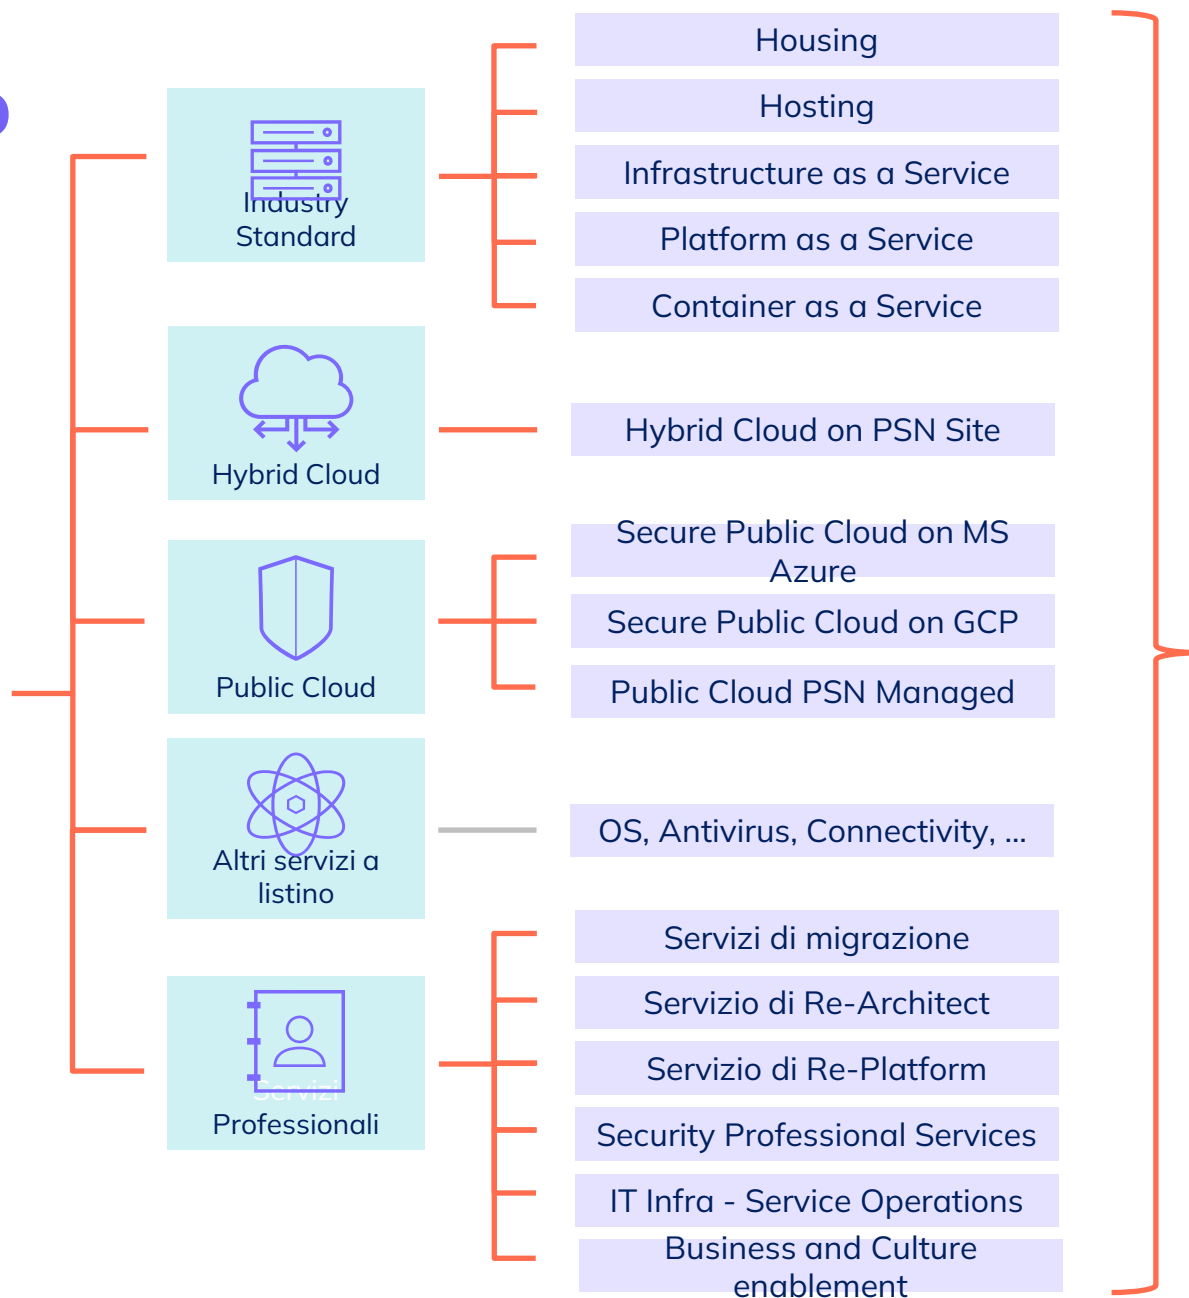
Industry Standard

Housing

Hosting

Infrastructure as a Service

Platform as a Service

Container as a Service

Hybrid Cloud

Hybrid Cloud on PSN Site

Public Cloud

Secure Public Cloud on MS Azure

Secure Public Cloud on GCP

Public Cloud PSN Managed

Altri servizi a listino

OS, Antivirus, Connectivity, ...

Servizi Professionali

Servizi di migrazione

Servizio di Re-Architect

Servizio di Re-Platform

Security Professional Services

IT Infra - Service Operations

Business and Culture enablement